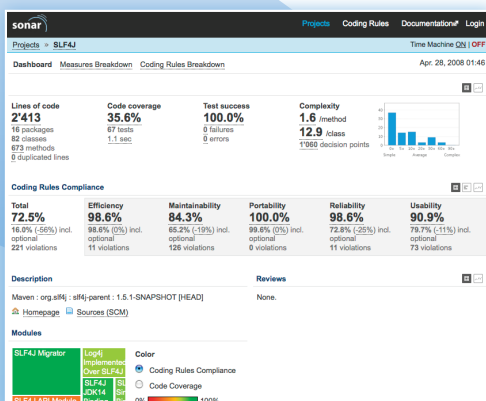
sonar

Projects Coding Rules Documentation Login

Projects » SLF4J

Time Machine ON | OFF

Dashboard Measures Breakdown Coding Rules Breakdown

Apr. 28, 2008 11:46

Lines of code
2'413
16 packages
82 classes
673 methods
0 duplicated lines

Code coverage
35.6%
67 tests
1.1 sec

Test success
100.0%
0 failures
0 errors

Complexity
1.6 /method
12.9 /class
1'060 decision points

Simple Average Complex

Coding Rules Compliance

Total
72.5%
16.0% (-56%) incl. optional
221 violations

Efficiency
98.6%
98.6% (0%) incl. optional
11 violations

Maintainability
84.3%
65.2% (-19%) incl. optional
126 violations

Portability
100.0%
99.6% (0%) incl. optional
0 violations

Reliability
98.6%
72.8% (-25%) incl. optional
11 violations

Usability
90.9%
79.7% (-11%) incl. optional
73 violations

Description

Maven : org.slf4j : slf4j-parent : 1.5.1-SNAPSHOT [HEAD]

Homepage Sources (SCM)

Reviews

None.

Modules

SLF4J Migrator
Log4j Implemented Over SLF4J
SLF4J JDK14
SLF4J API Module

Color
Coding Rules Compliance
Code Coverage
0% 100%